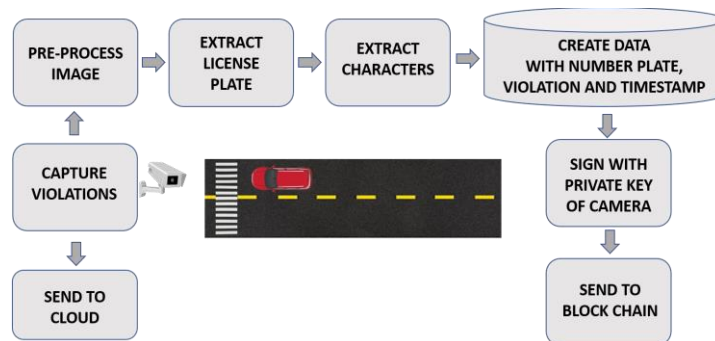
CAPTURE VIOLATIONS

PRE-PROCESS IMAGE

EXTRACT LICENSE PLATE

EXTRACT CHARACTERS

CREATE DATA WITH NUMBER PLATE, VIOLATION AND TIMESTAMP

SIGN WITH PRIVATE KEY OF CAMERA

SEND TO BLOCK CHAIN

SEND TO CLOUD